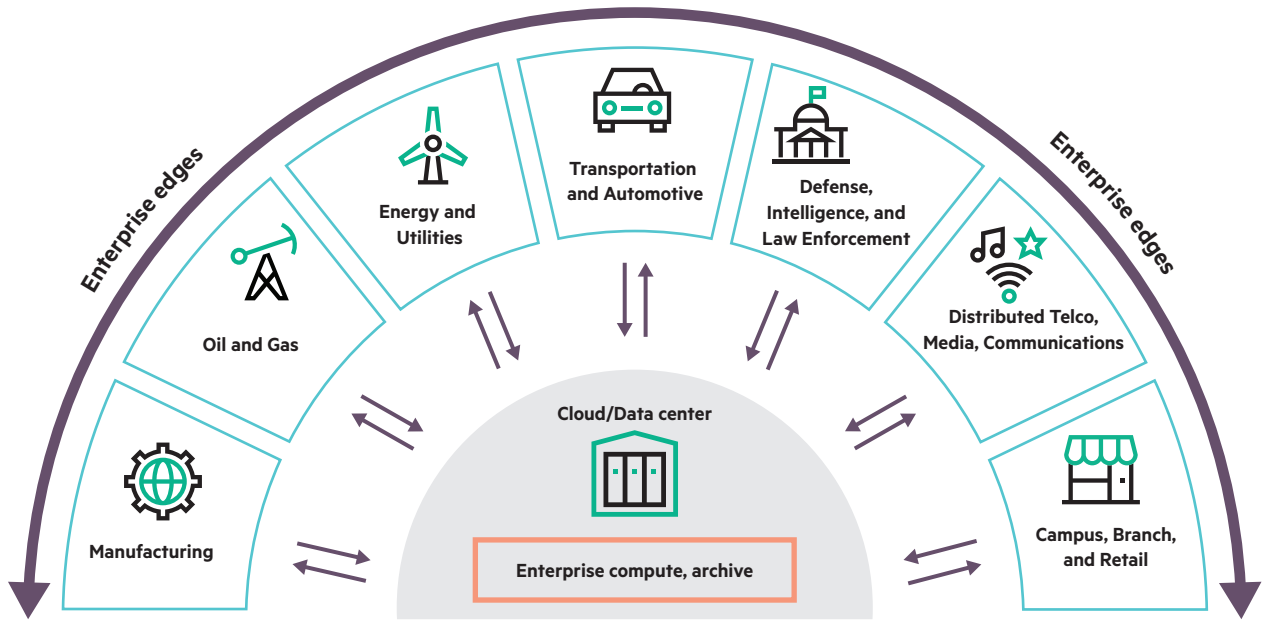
Enterprise edges

Enterprise edges

Manufacturing

Oil and Gas

Energy and Utilities

Transportation and Automotive

Defense, Intelligence, and Law Enforcement

Distributed Telco, Media, Communications

Campus, Branch, and Retail

Cloud/Data center

Enterprise compute, archive